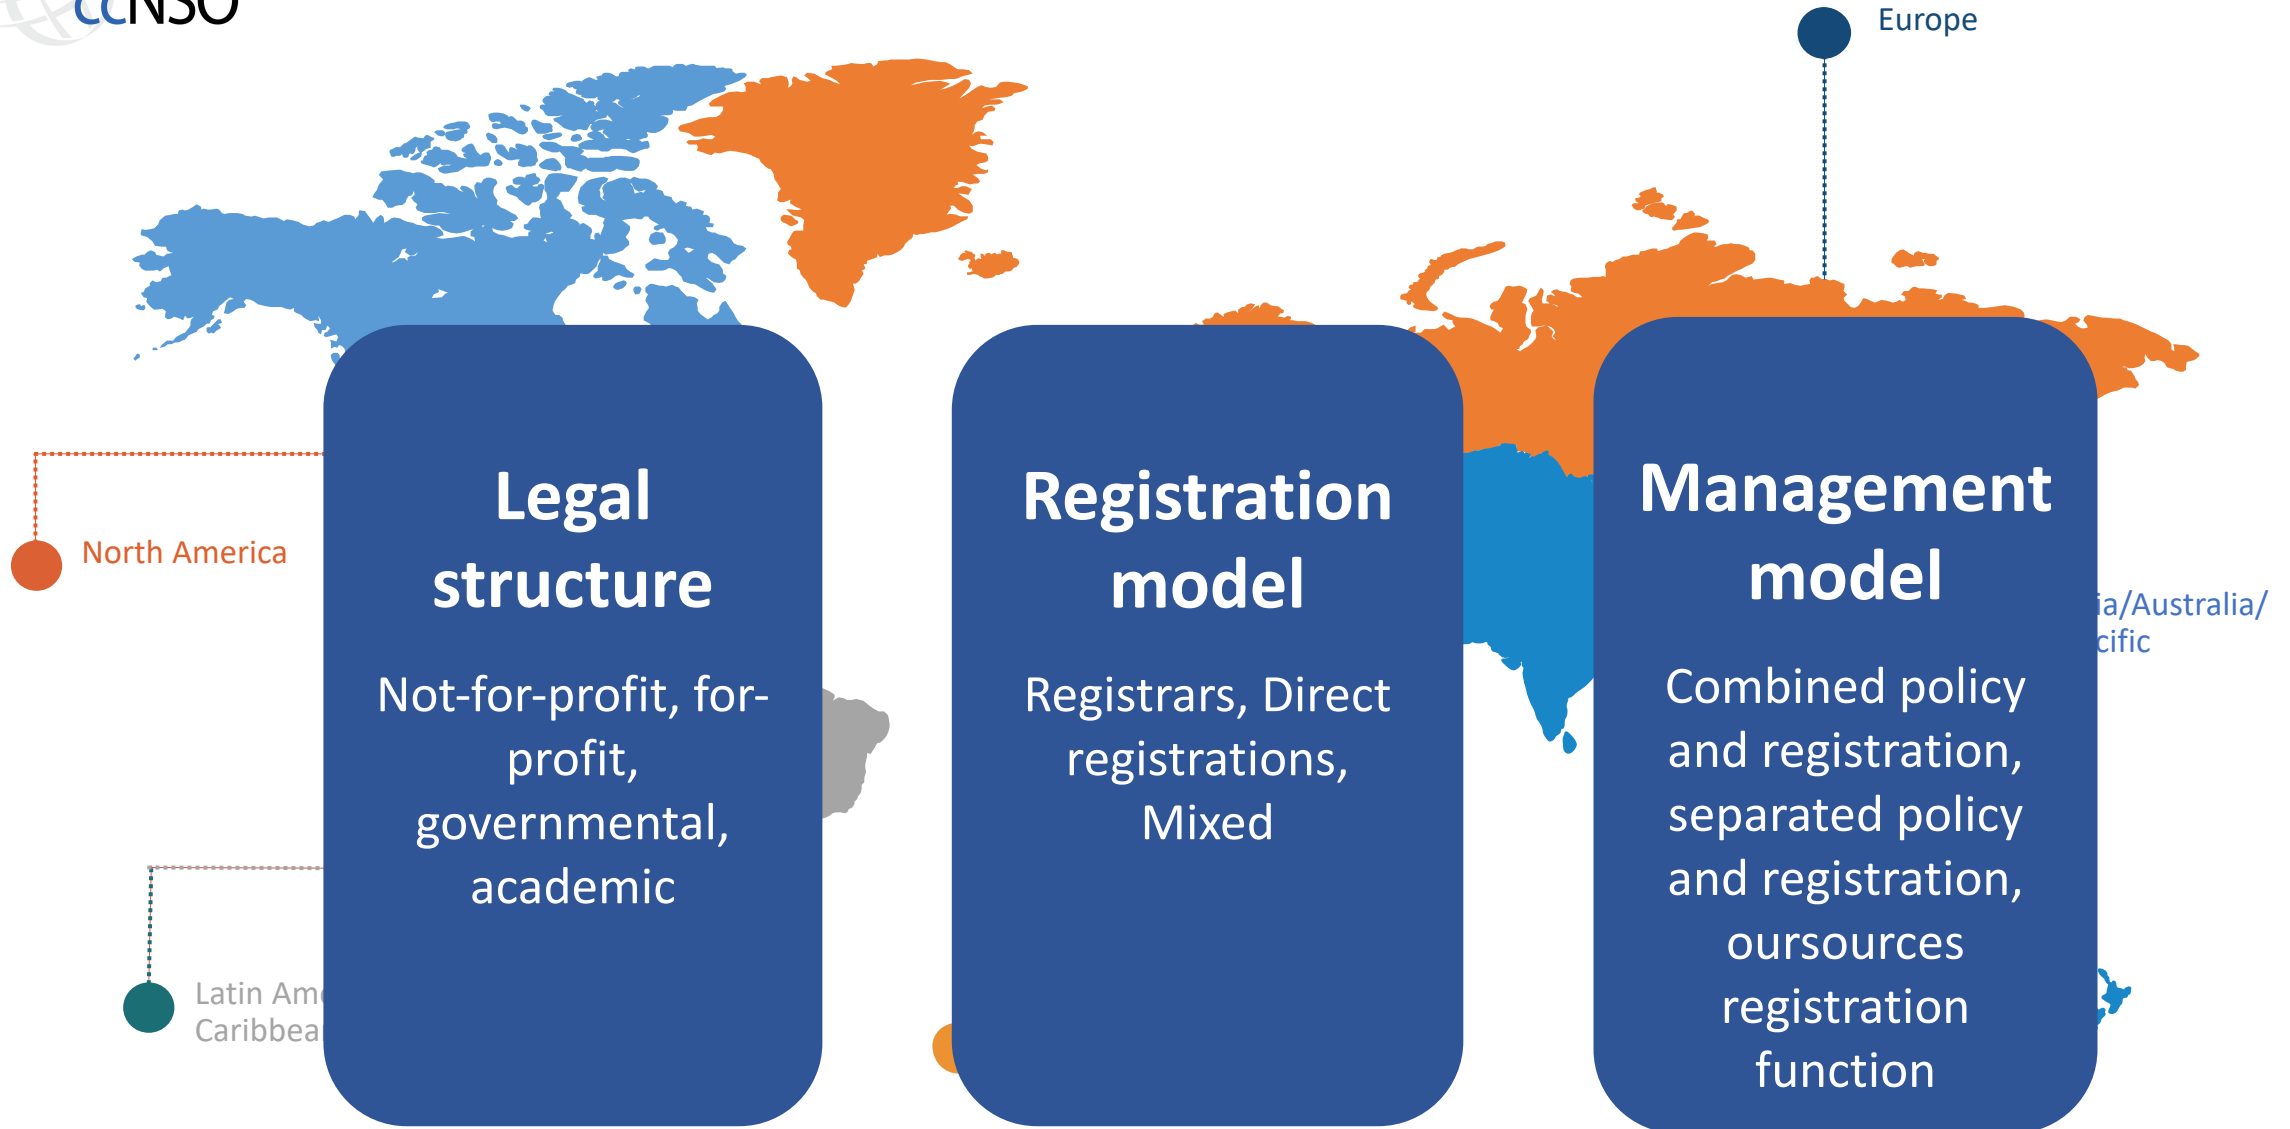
ccNSO

Europe

North America

Legal structure

Not-for-profit, for-profit, governmental, academic

Registration model

Registrars, Direct registrations, Mixed

Management model

Combined policy and registration, separated policy and registration, oursources registration function

ia/Australia/ cific

Latin Am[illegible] Caribbea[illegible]